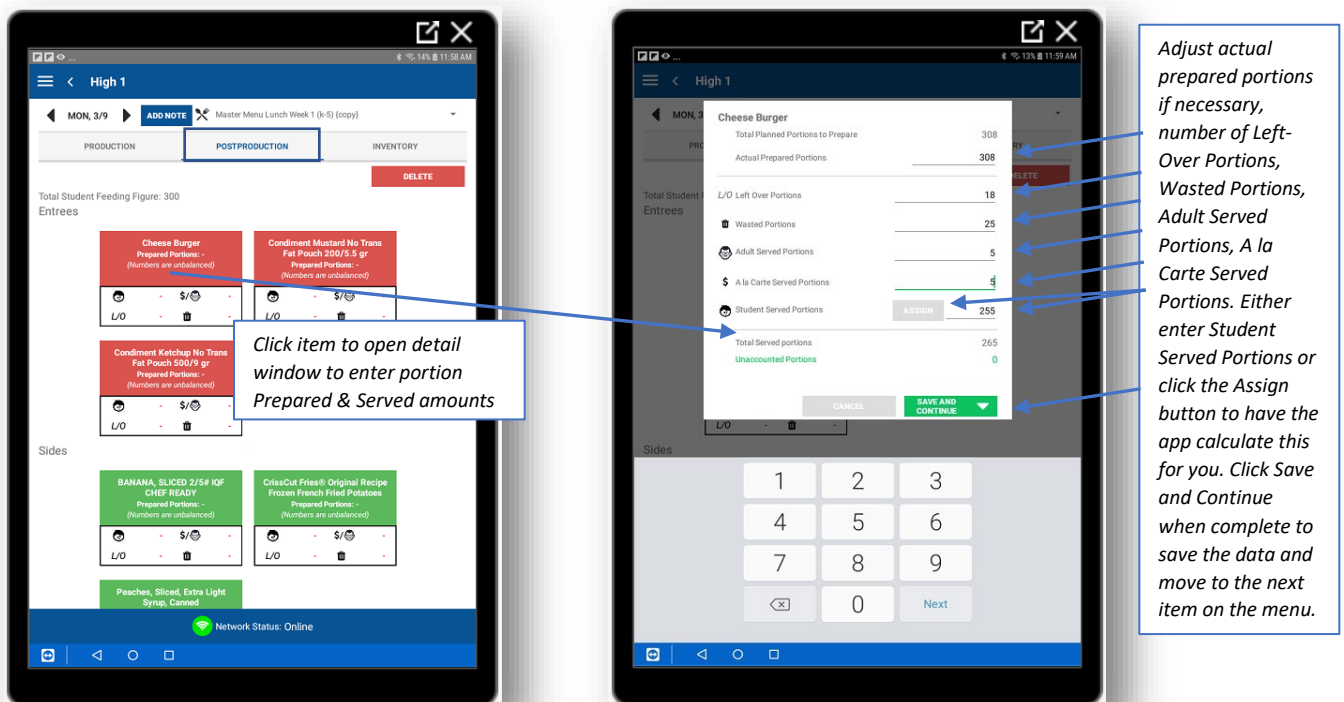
14% 11:58 AM

High 1

MON, 3/9 ADD NOTE Master Menu Lunch Week 1 (k-5) (copy)

PRODUCTION POSTPRODUCTION INVENTORY

DELETE

Total Student Feeding Figure: 300

Entrees

Cheese Burger
Prepared Portions: -
(Numbers are unbalanced)

- $/ -
L/O - -

Condiment Mustard No Trans Fat Pouch 200/5.5 gr
Prepared Portions: -
(Numbers are unbalanced)

- $/ -
L/O - -

Condiment Ketchup No Trans Fat Pouch 500/9 gr
Prepared Portions: -
(Numbers are unbalanced)

- $/ -
L/O - -

Click item to open detail window to enter portion Prepared & Served amounts

Sides

BANANA, SLICED 2/5# IQF CHEF READY
Prepared Portions: -
(Numbers are unbalanced)

- $/ -
L/O - -

CrissCut Fries® Original Recipe Frozen French Fried Potatoes
Prepared Portions: -
(Numbers are unbalanced)

- $/ -
L/O - -

Peaches, Sliced, Extra Light Syrup, Canned

Network Status: Online

13% 11:59 AM

High 1

MON,

Cheese Burger

Total Planned Portions to Prepare 308

Actual Prepared Portions 308

L/O Left Over Portions 18

Wasted Portions 25

Adult Served Portions 5

$ A la Carte Served Portions 5

Student Served Portions ASSIGN 255

Total Served portions 265

Unaccounted Portions 0

CANCEL SAVE AND CONTINUE

Total Student

Entrees

Sides

L/O - -

1 2 3
4 5 6
7 8 9
0 Next

Adjust actual prepared portions if necessary, number of Left-Over Portions, Wasted Portions, Adult Served Portions, A la Carte Served Portions. Either enter Student Served Portions or click the Assign button to have the app calculate this for you. Click Save and Continue when complete to save the data and move to the next item on the menu.